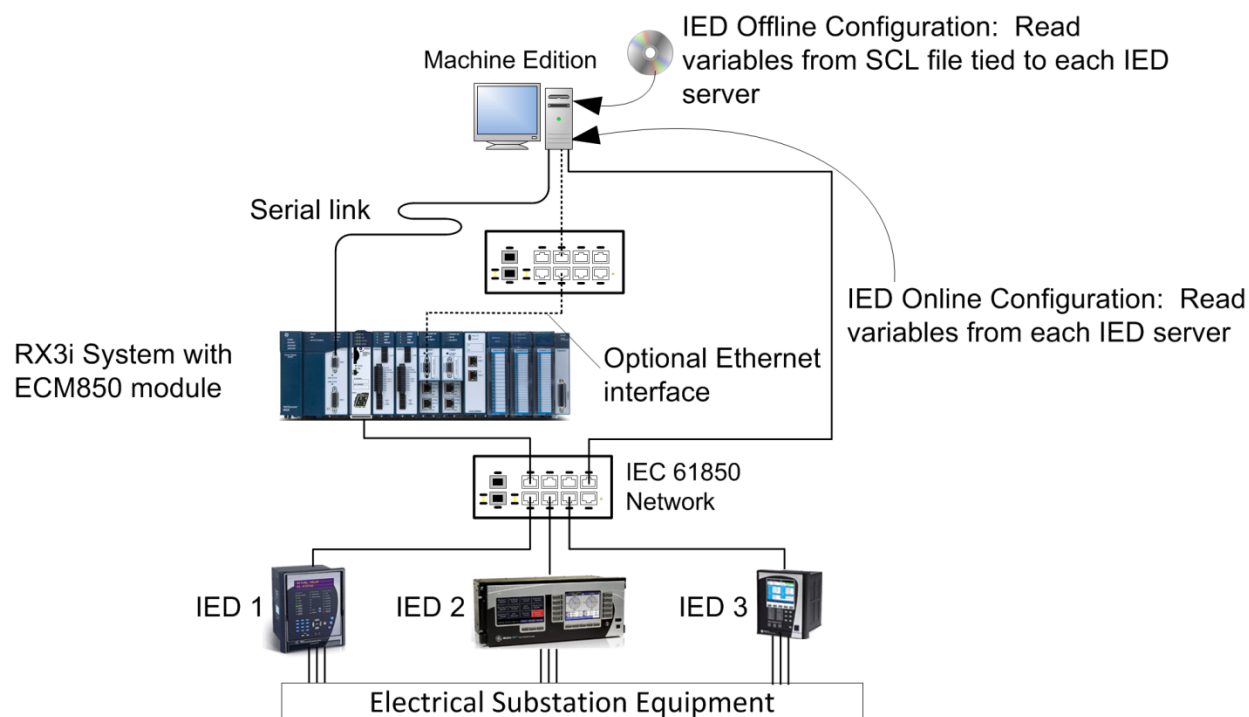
Machine Edition

IED Offline Configuration: Read variables from SCL file tied to each IED server

Serial link

IED Online Configuration: Read variables from each IED server

RX3i System with ECM850 module

Optional Ethernet interface

IEC 61850 Network

IED 1

IED 2

IED 3

Electrical Substation Equipment